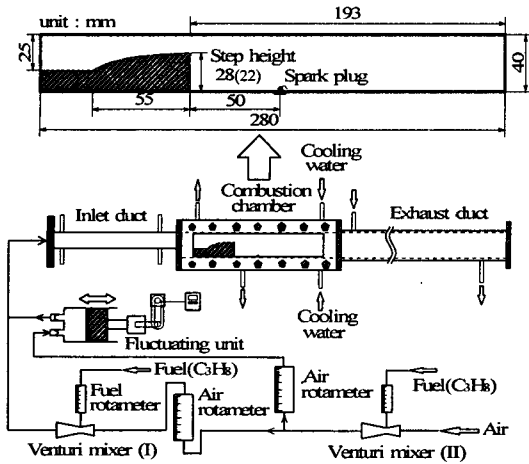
unit : mm

193

25

40

Step height 28(22)

Spark plug

55

50

280

Cooling water

Combustion chamber

Inlet duct

Exhaust duct

Cooling water

Fluctuating unit

Fuel($C_3H_8$)

Fuel rotameter

Air rotameter

Air rotameter

Fuel($C_3H_8$)

Air

Venturi mixer (I)

Venturi mixer (II)